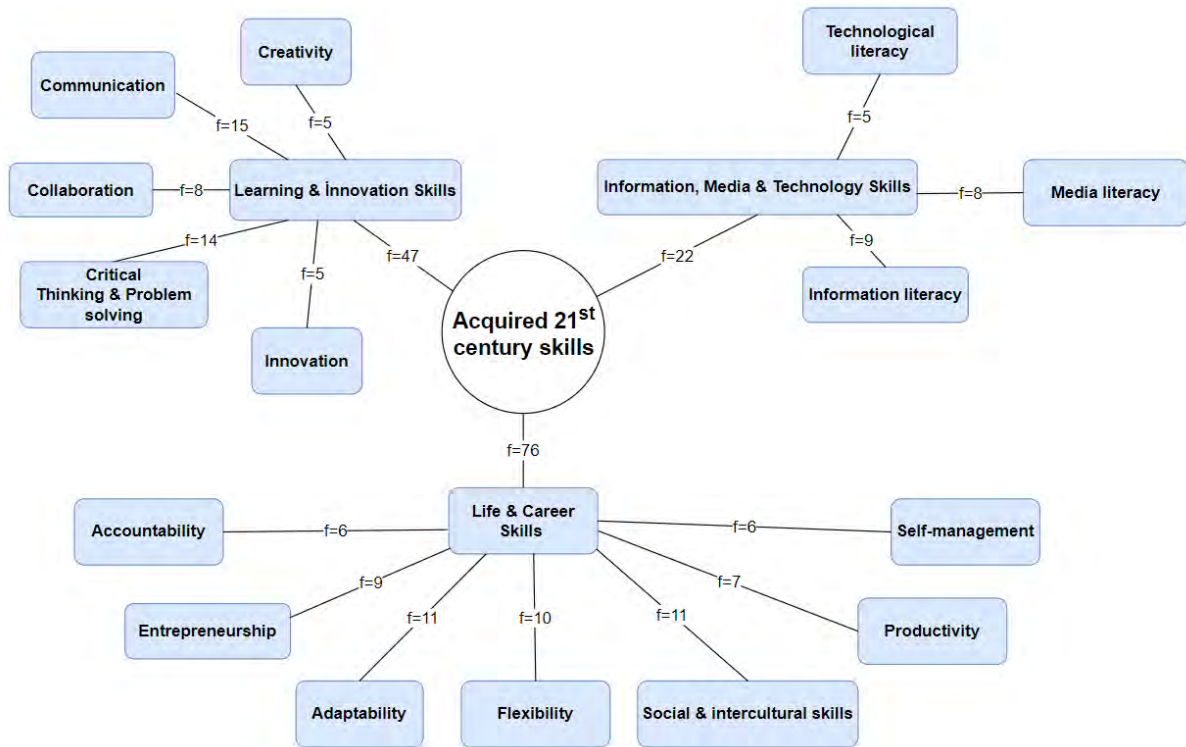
Creativity

Communication

f=15

f=5

Collaboration

f=8

Learning & İnnovation Skills

f=14

Critical Thinking & Problem solving

f=5

f=47

Innovation

Technological literacy

f=5

Information, Media & Technology Skills

f=8

Media literacy

f=9

f=22

Information literacy

Acquired $21^{st}$ century skills

f=76

Life & Career Skills

Accountability

f=6

f=6

Self-management

f=9

f=7

Entrepreneurship

f=11

f=10

f=11

Productivity

Adaptability

Flexibility

Social & intercultural skills